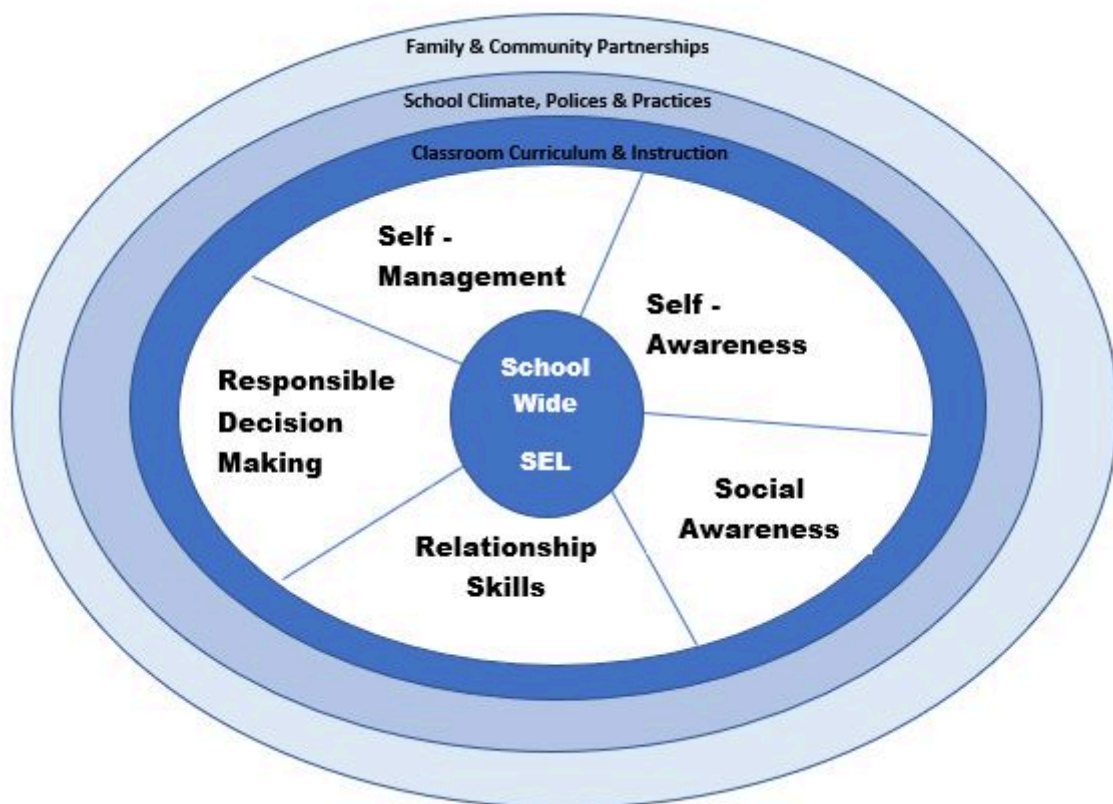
Family & Community Partnerships

School Climate, Polices & Practices

Classroom Curriculum & Instruction

Self - Management

Self - Awareness

Responsible Decision Making

School Wide SEL

Social Awareness

Relationship Skills